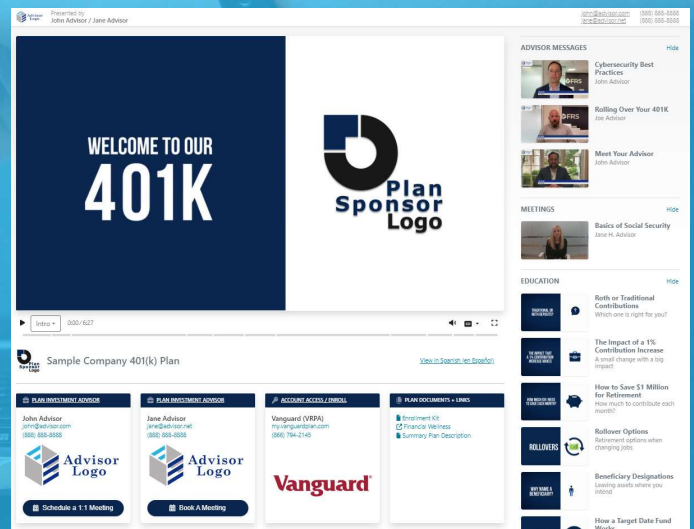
Advisor Logo Presented by John Advisor / Jane Advisor

john@advisor.com (888) 888-8888
jane@advisor.net (888) 888-8888

WELCOME TO OUR 401K

Plan Sponsor Logo

Intro 0:00 / 6:27

Plan Sponsor Logo Sample Company 401(k) Plan

View in Spanish (en Español)

PLAN INVESTMENT ADVISOR
John Advisor
john@advisor.com
(888) 888-8888
Advisor Logo
Schedule a 1:1 Meeting

PLAN INVESTMENT ADVISOR
Jane Advisor
jane@advisor.net
(888) 888-8888
Advisor Logo
Book A Meeting

ACCOUNT ACCESS / ENROLL
Vanguard (VRPA)
my.vanguardplan.com
(866) 794-2145
Vanguard

PLAN DOCUMENTS + LINKS
Enrollment Kit
Financial Wellness
Summary Plan Description

ADVISOR MESSAGES Hide
Cybersecurity Best Practices
John Advisor
Rolling Over Your 401K
Joe Advisor
Meet Your Advisor
John Advisor

MEETINGS Hide
Basics of Social Security
Jane H. Advisor

EDUCATION Hide
Roth or Traditional Contributions
Which one is right for you?
The Impact of a 1% Contribution Increase
A small change with a big impact
How to Save $1 Million for Retirement
How much to contribute each month?
ROLLOVERS
Rollover Options
Retirement options when changing jobs
Beneficiary Designations
Leaving assets where you intend
How a Target Date Fund Works